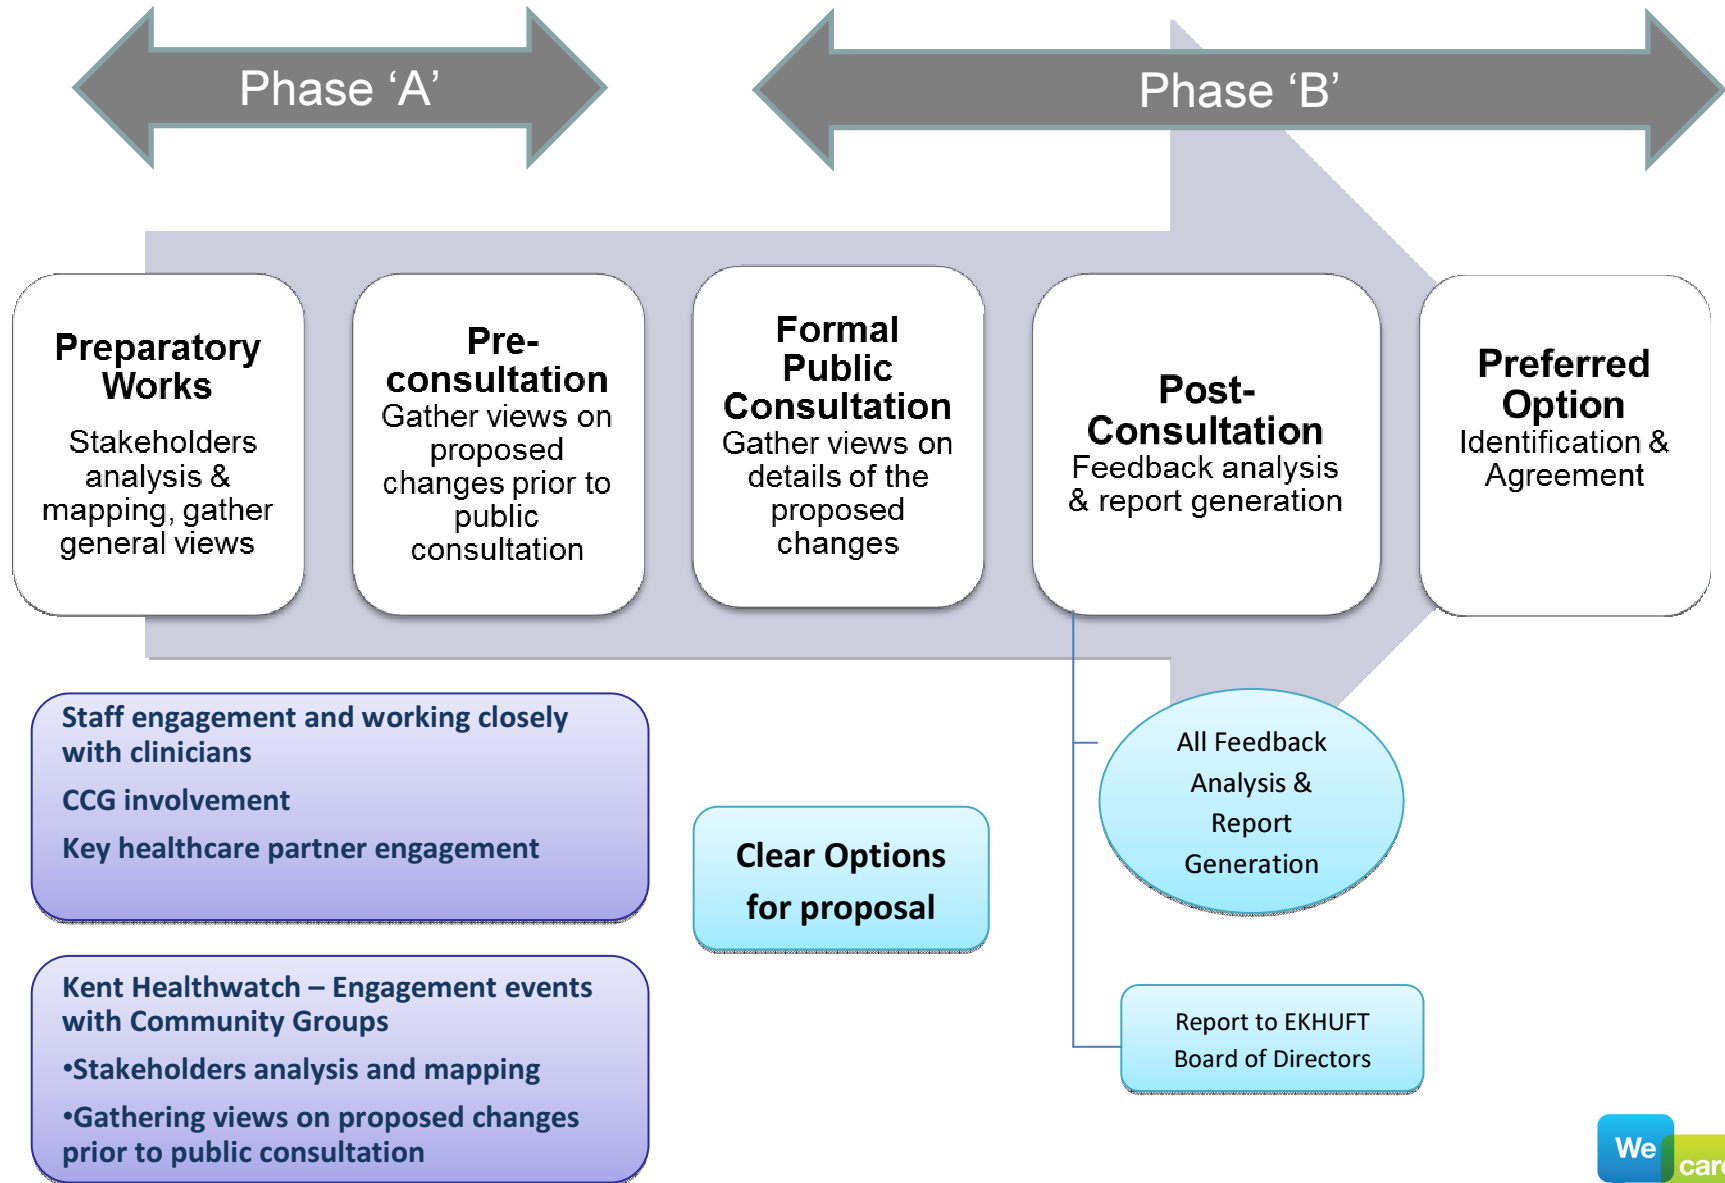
Phase ‘A’

Phase ‘B’

Preparatory Works
Stakeholders analysis & mapping, gather general views

Pre-consultation
Gather views on proposed changes prior to public consultation

Formal Public Consultation
Gather views on details of the proposed changes

Post-Consultation
Feedback analysis & report generation

Preferred Option
Identification & Agreement

Staff engagement and working closely with clinicians

CCG involvement

Key healthcare partner engagement

Clear Options for proposal

All Feedback Analysis & Report Generation

Kent Healthwatch – Engagement events with Community Groups

•Stakeholders analysis and mapping

•Gathering views on proposed changes prior to public consultation

Report to EKHUFT Board of Directors

We car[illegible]